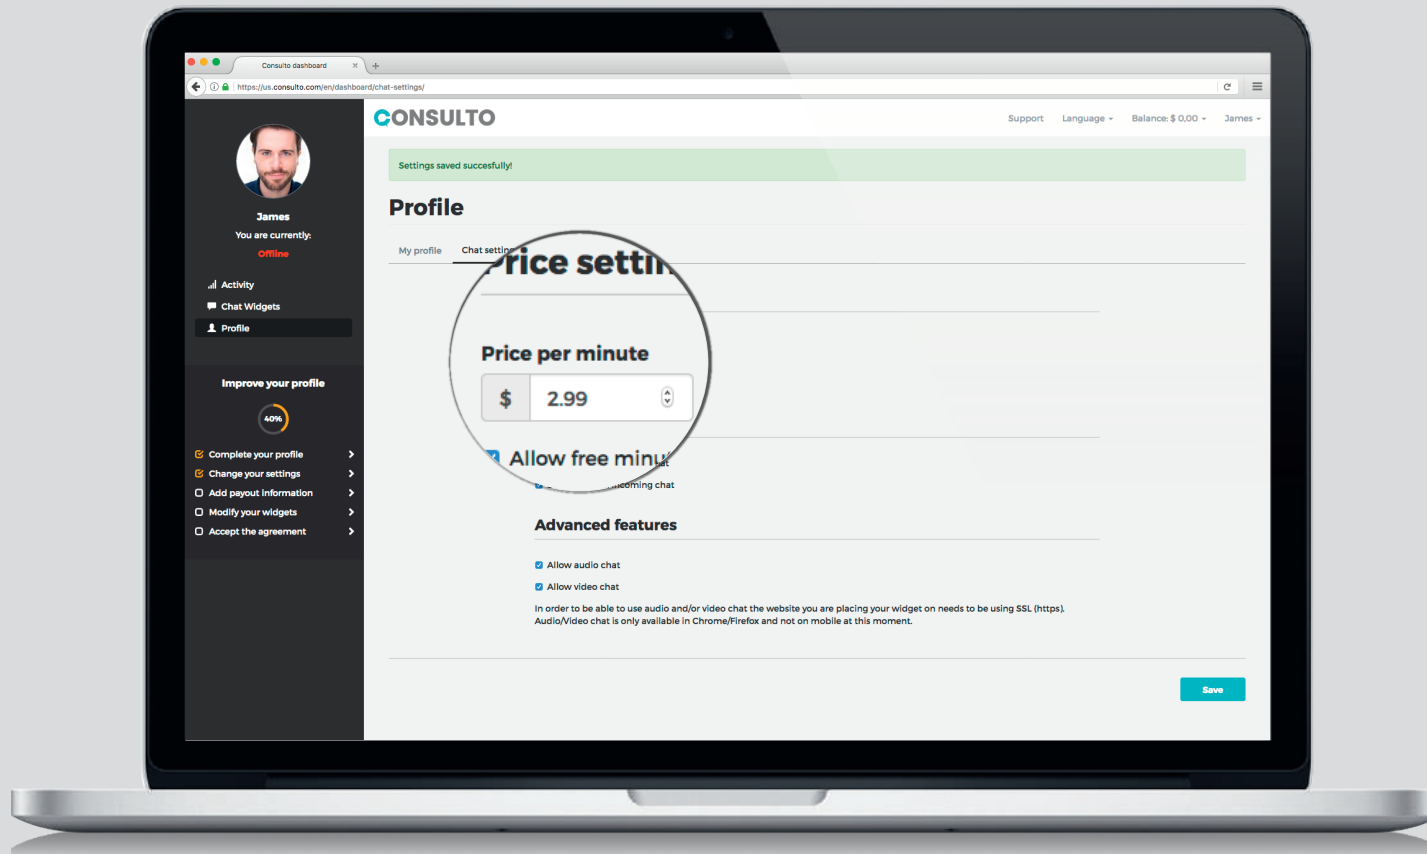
Consulto dashboard

https://us.consulto.com/en/dashboard/chat-settings/

CONSULTO

Support Language Balance: $ 0,00 James

Settings saved succesfully!

Profile

My profile Chat settin

Price settin

Price per minute

$ 2.99

Allow free minu

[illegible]coming chat

Advanced features

Allow audio chat

Allow video chat

In order to be able to use audio and/or video chat the website you are placing your widget on needs to be using SSL (https). Audio/Video chat is only available in Chrome/Firefox and not on mobile at this moment.

Save

James

You are currently:

Offline

Activity

Chat Widgets

Profile

Improve your profile

40%

Complete your profile

Change your settings

Add payout information

Modify your widgets

Accept the agreement